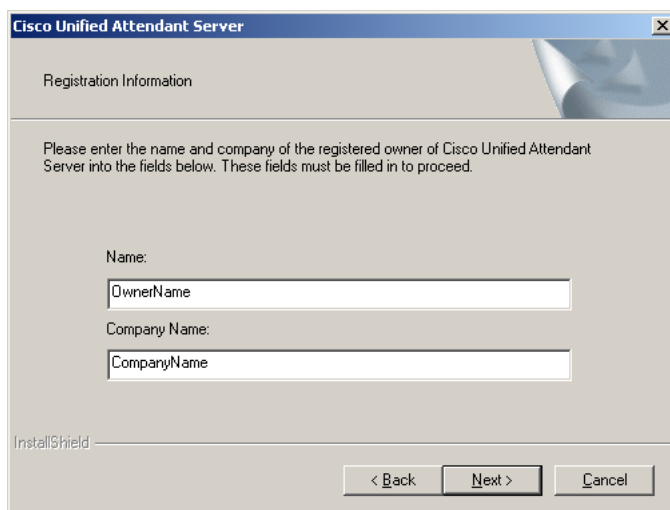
Cisco Unified Attendant Server

Registration Information

Please enter the name and company of the registered owner of Cisco Unified Attendant Server into the fields below. These fields must be filled in to proceed.

Name:

OwnerName

Company Name:

CompanyName

InstallShield

< Back

Next >

Cancel